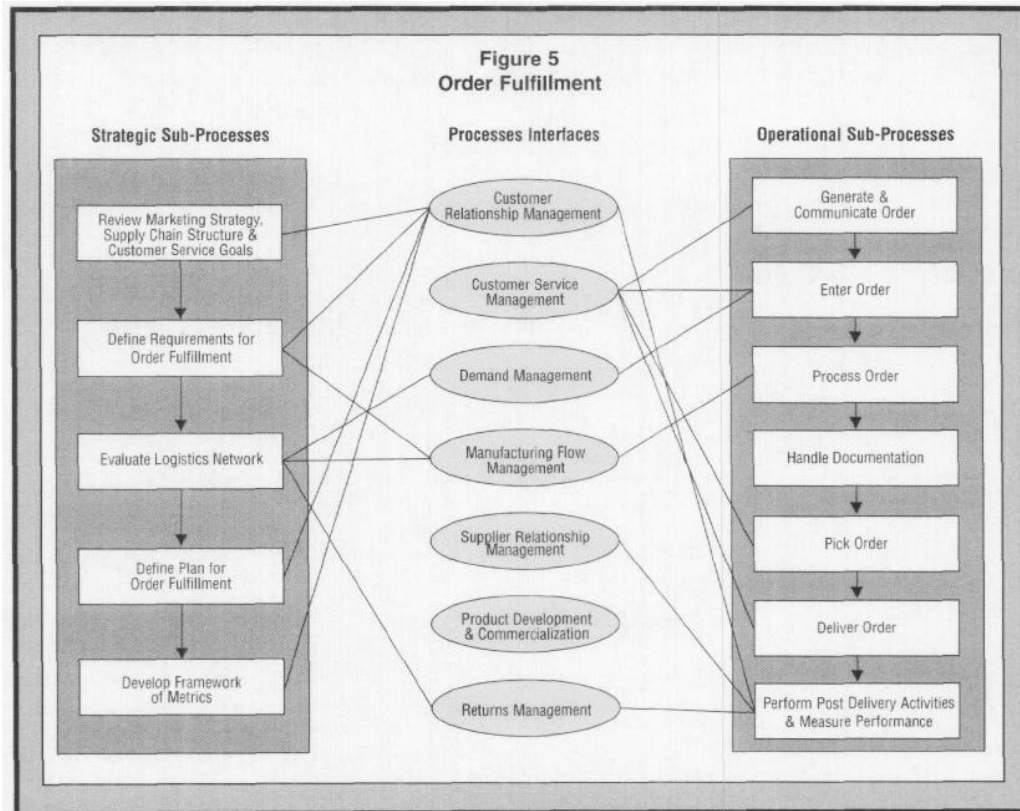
Figure 5
Order Fulfillment

Strategic Sub-Processes

Review Marketing Strategy, Supply Chain Structure & Customer Service Goals

Define Requirements for Order Fulfillment

Evaluate Logistics Network

Define Plan for Order Fulfillment

Develop Framework of Metrics

Processes Interfaces

Customer Relationship Management

Customer Service Management

Demand Management

Manufacturing Flow Management

Supplier Relationship Management

Product Development & Commercialization

Returns Management

Operational Sub-Processes

Generate & Communicate Order

Enter Order

Process Order

Handle Documentation

Pick Order

Deliver Order

Perform Post Delivery Activities & Measure Performance